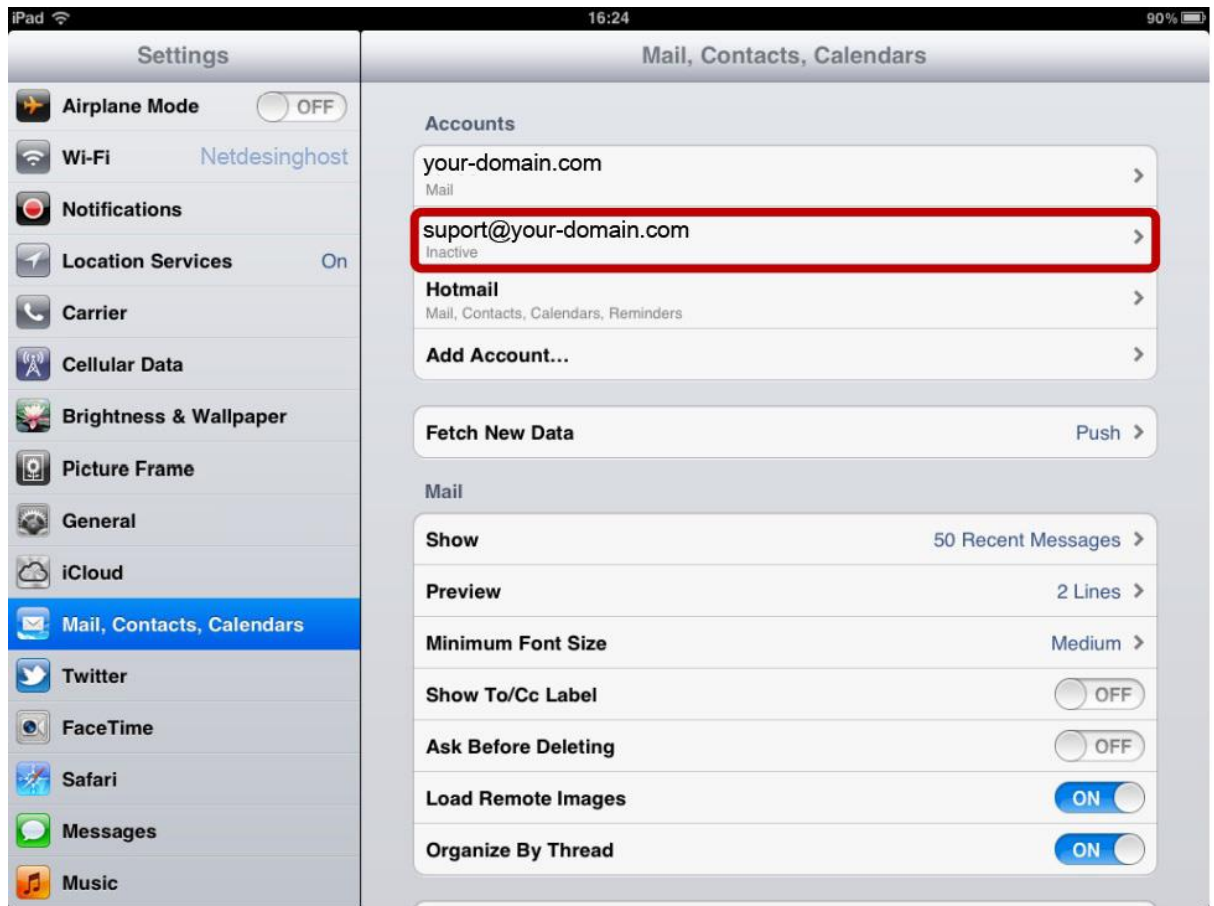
iPad 16:24 90%

Settings

Airplane Mode OFF
Wi-Fi Netdesinghost
Notifications
Location Services On
Carrier
Cellular Data
Brightness & Wallpaper
Picture Frame
General
iCloud
Mail, Contacts, Calendars
Twitter
FaceTime
Safari
Messages
Music

Mail, Contacts, Calendars

Accounts

your-domain.com
Mail

suport@your-domain.com
Inactive

Hotmail
Mail, Contacts, Calendars, Reminders

Add Account...

Fetch New Data Push

Mail

Show 50 Recent Messages
Preview 2 Lines
Minimum Font Size Medium
Show To/Cc Label OFF
Ask Before Deleting OFF
Load Remote Images ON
Organize By Thread ON